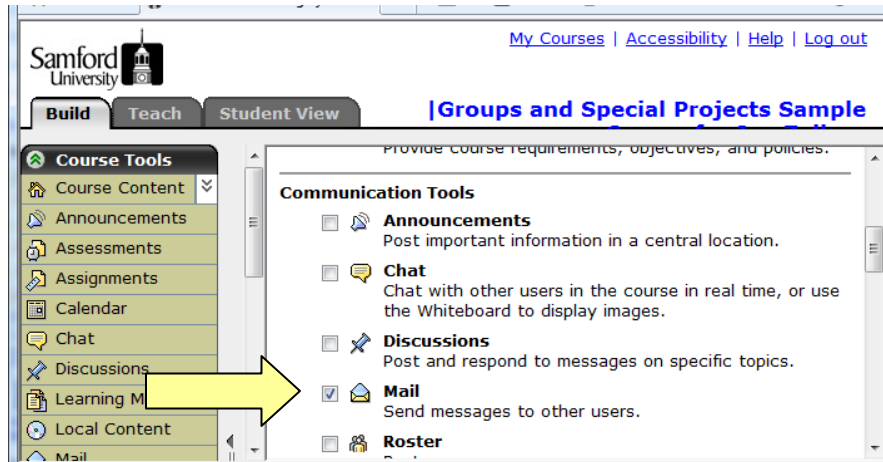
Samford University

My Courses | Accessibility | Help | Log out

Build Teach Student View

|Groups and Special Projects Sample

Course Tools
Course Content
Announcements
Assessments
Assignments
Calendar
Chat
Discussions
Learning M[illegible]
Local Content
Mail

Provide course requirements, objectives, and policies.

Communication Tools

Announcements
Post important information in a central location.

Chat
Chat with other users in the course in real time, or use the Whiteboard to display images.

Discussions
Post and respond to messages on specific topics.

Mail
Send messages to other users.

Roster